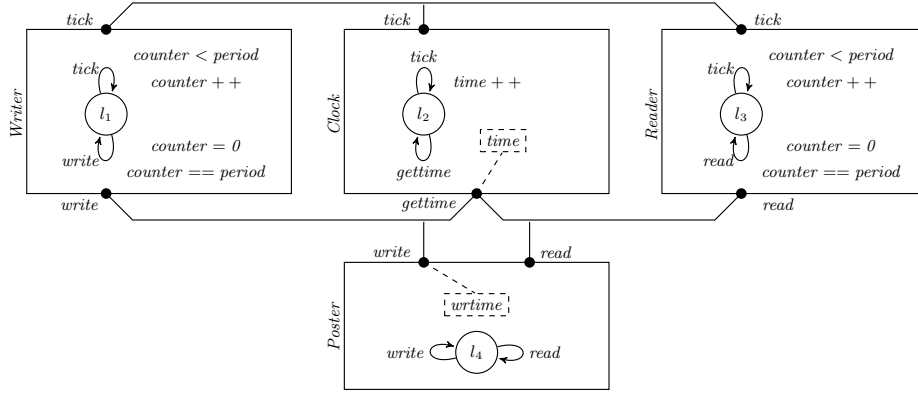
tick
tick
tick

Writer
tick
$l_1$
write
counter < period
counter ++
counter = 0
counter == period

Clock
tick
$l_2$
gettime
time ++
time

Reader
tick
$l_3$
read
counter < period
counter ++
counter = 0
counter == period

write
gettime
read

write
read
Poster
wrtime
write
$l_4$
read